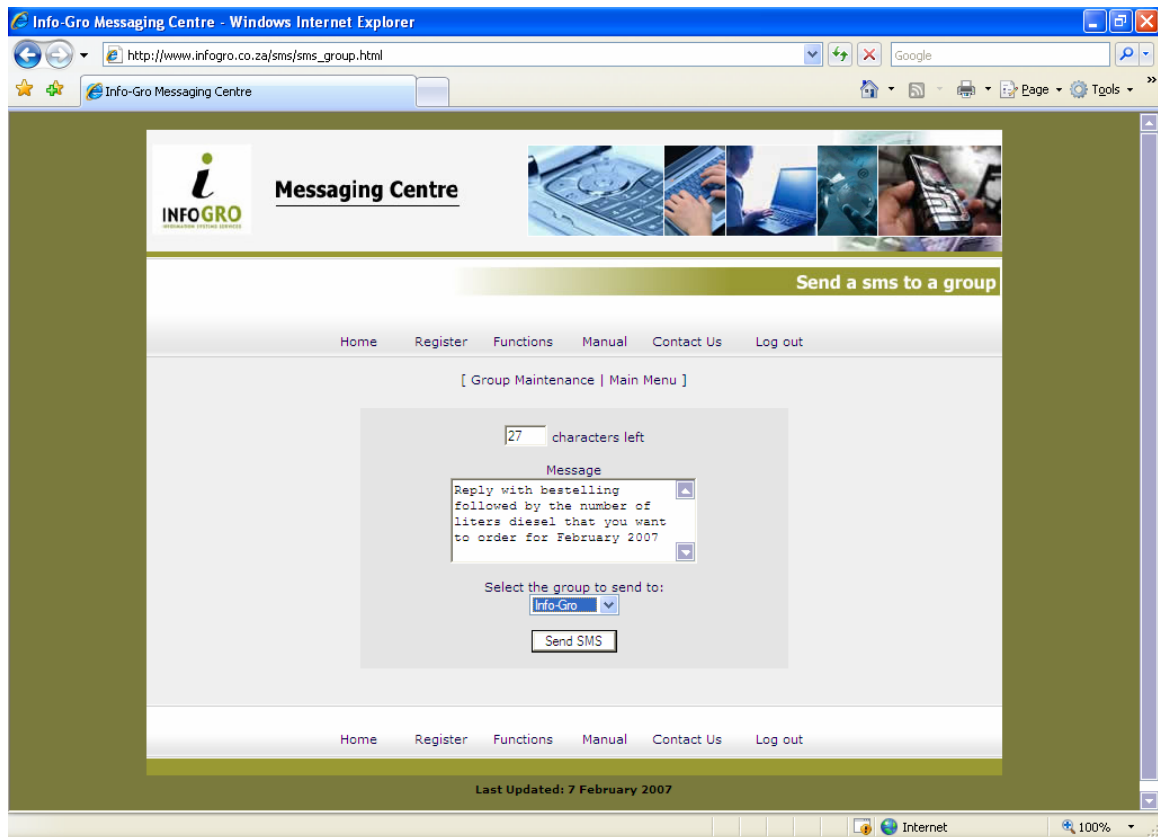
Info-Gro Messaging Centre - Windows Internet Explorer

http://www.infogro.co.za/sms/sms_group.html

Google

Info-Gro Messaging Centre

Page Tools

INFOGRO

INFORMATION SYSTEMS SERVICES

Messaging Centre

Send a sms to a group

Home Register Functions Manual Contact Us Log out

[ Group Maintenance | Main Menu ]

27 characters left

Message

Reply with bestelling followed by the number of liters diesel that you want to order for February 2007

Select the group to send to:

Info-Gro

Send SMS

Home Register Functions Manual Contact Us Log out

Last Updated: 7 February 2007

Internet

100%